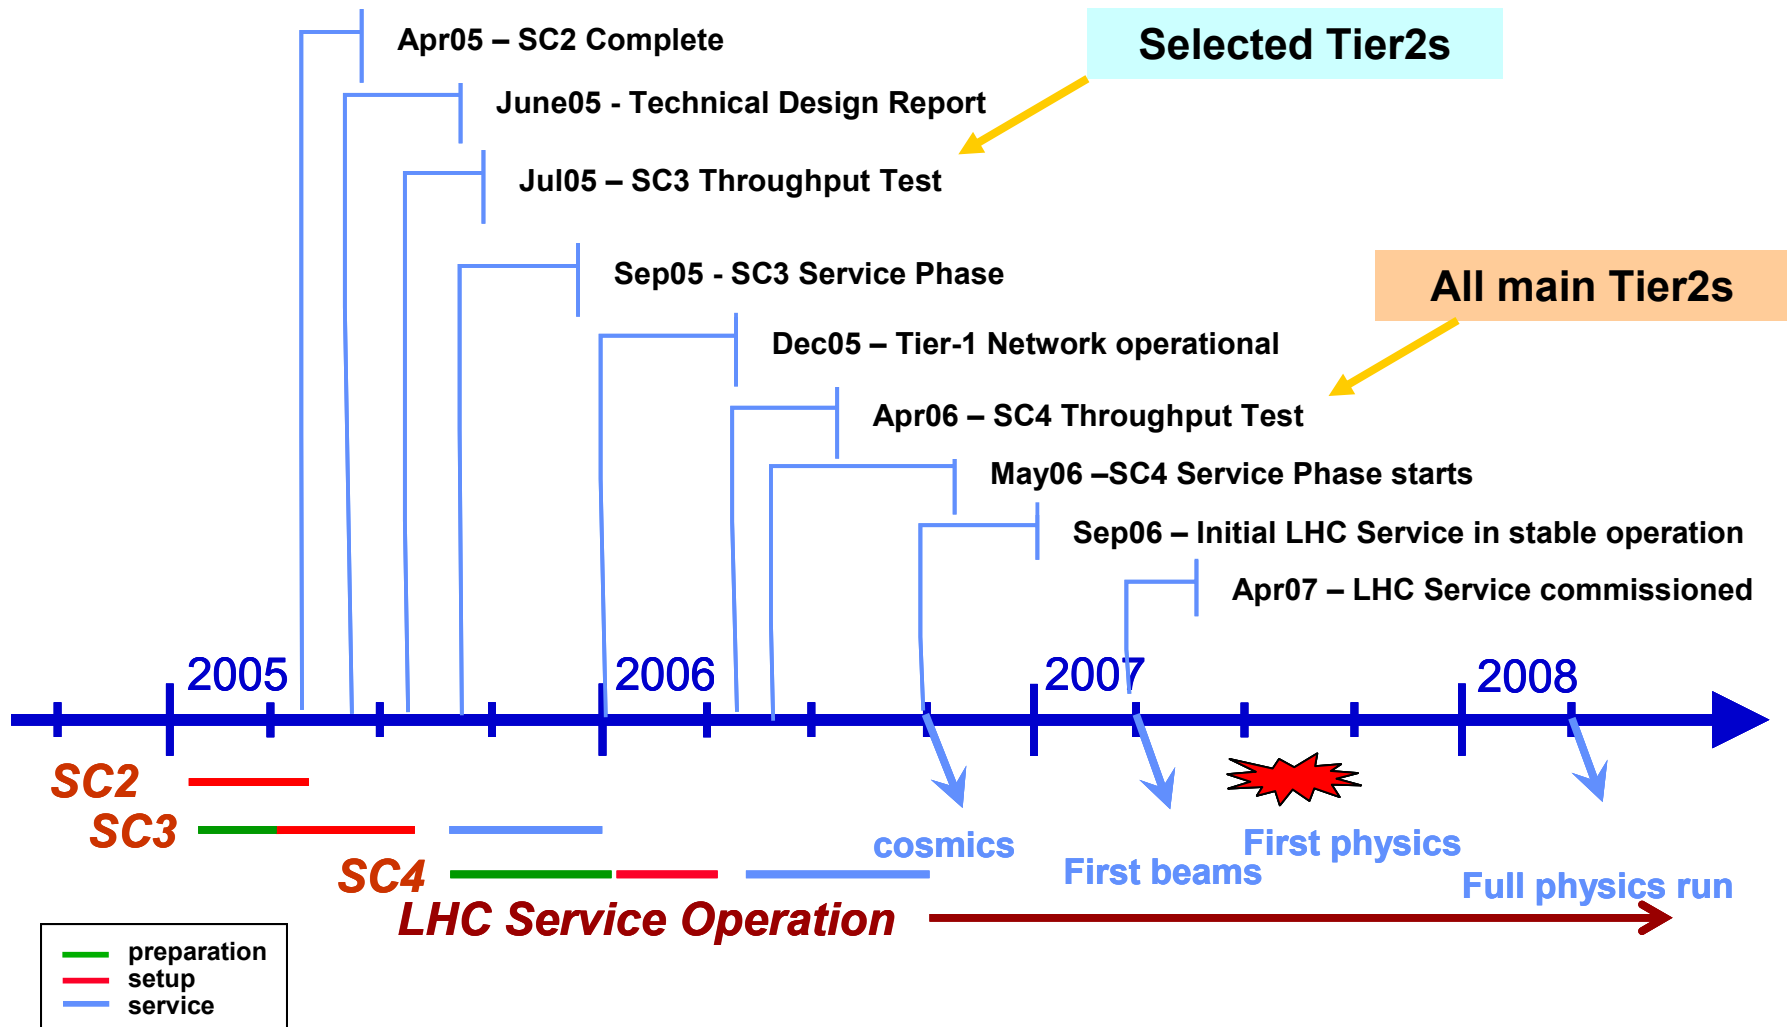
Apr05 – SC2 Complete

Selected Tier2s

June05 - Technical Design Report

Jul05 – SC3 Throughput Test

Sep05 - SC3 Service Phase

All main Tier2s

Dec05 – Tier-1 Network operational

Apr06 – SC4 Throughput Test

May06 –SC4 Service Phase starts

Sep06 – Initial LHC Service in stable operation

Apr07 – LHC Service commissioned

2005

2006

2007

2008

SC2

SC3

SC4

LHC Service Operation

cosmics

First beams

First physics

Full physics run

preparation
setup
service